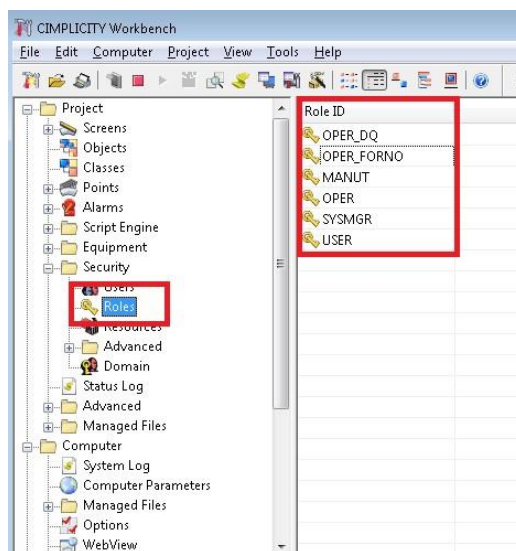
CIMPLICITY Workbench

File Edit Computer Project View Tools Help

Project
Screens
Objects
Classes
Points
Alarms
Script Engine
Equipment
Security
Users
Roles
Resources
Advanced
Domain
Status Log
Advanced
Managed Files
Computer
System Log
Computer Parameters
Managed Files
Options
WebView

Role ID
OPER_DQ
OPER_FORNO
MANUT
OPER
SYSMGR
USER